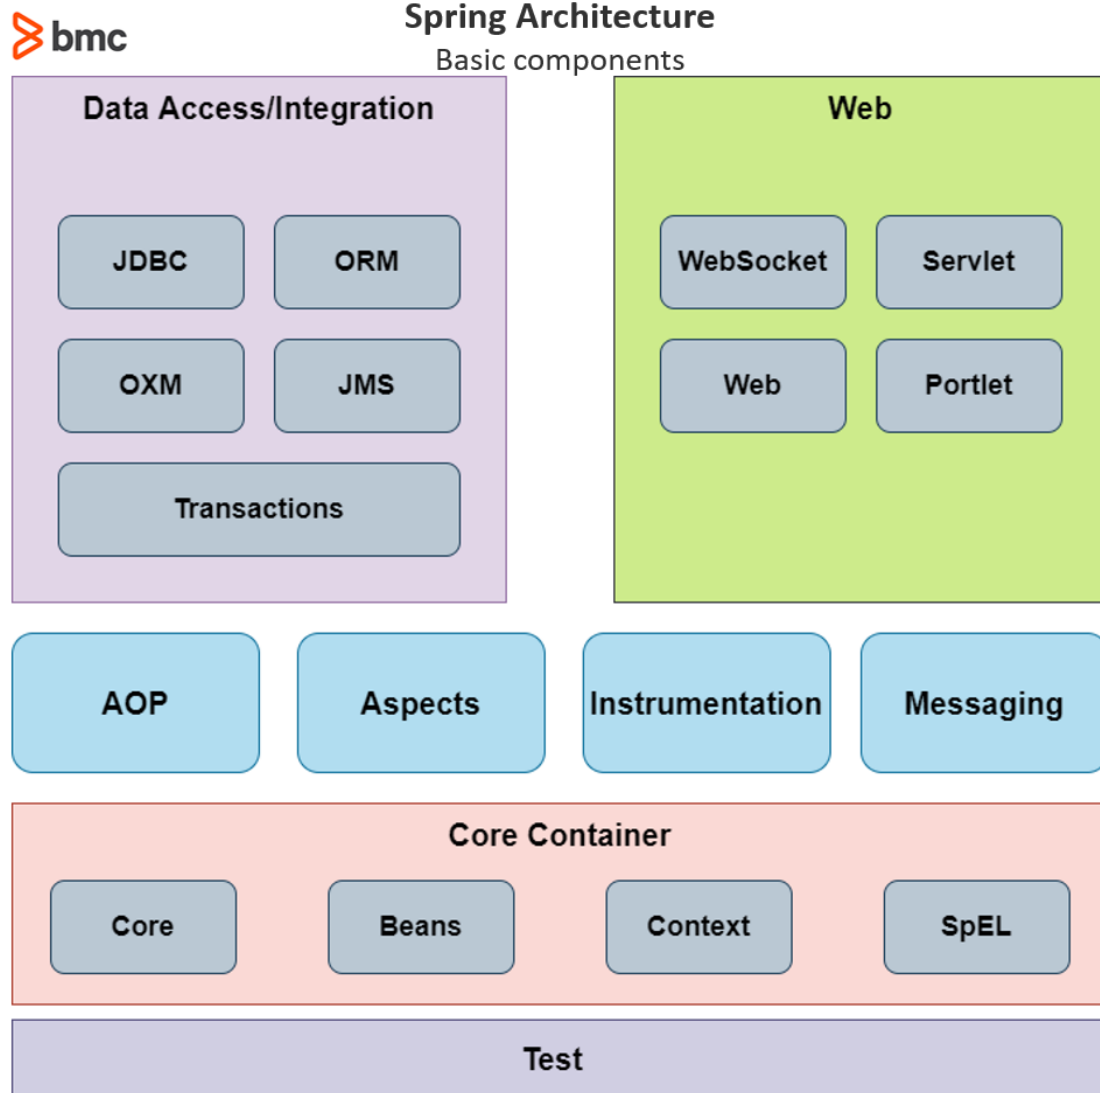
bmc

Spring Architecture
Basic components

Data Access/Integration

JDBC
ORM
OXM
JMS
Transactions

Web

WebSocket
Servlet
Web
Portlet

AOP
Aspects
Instrumentation
Messaging

Core Container

Core
Beans
Context
SpEL

Test